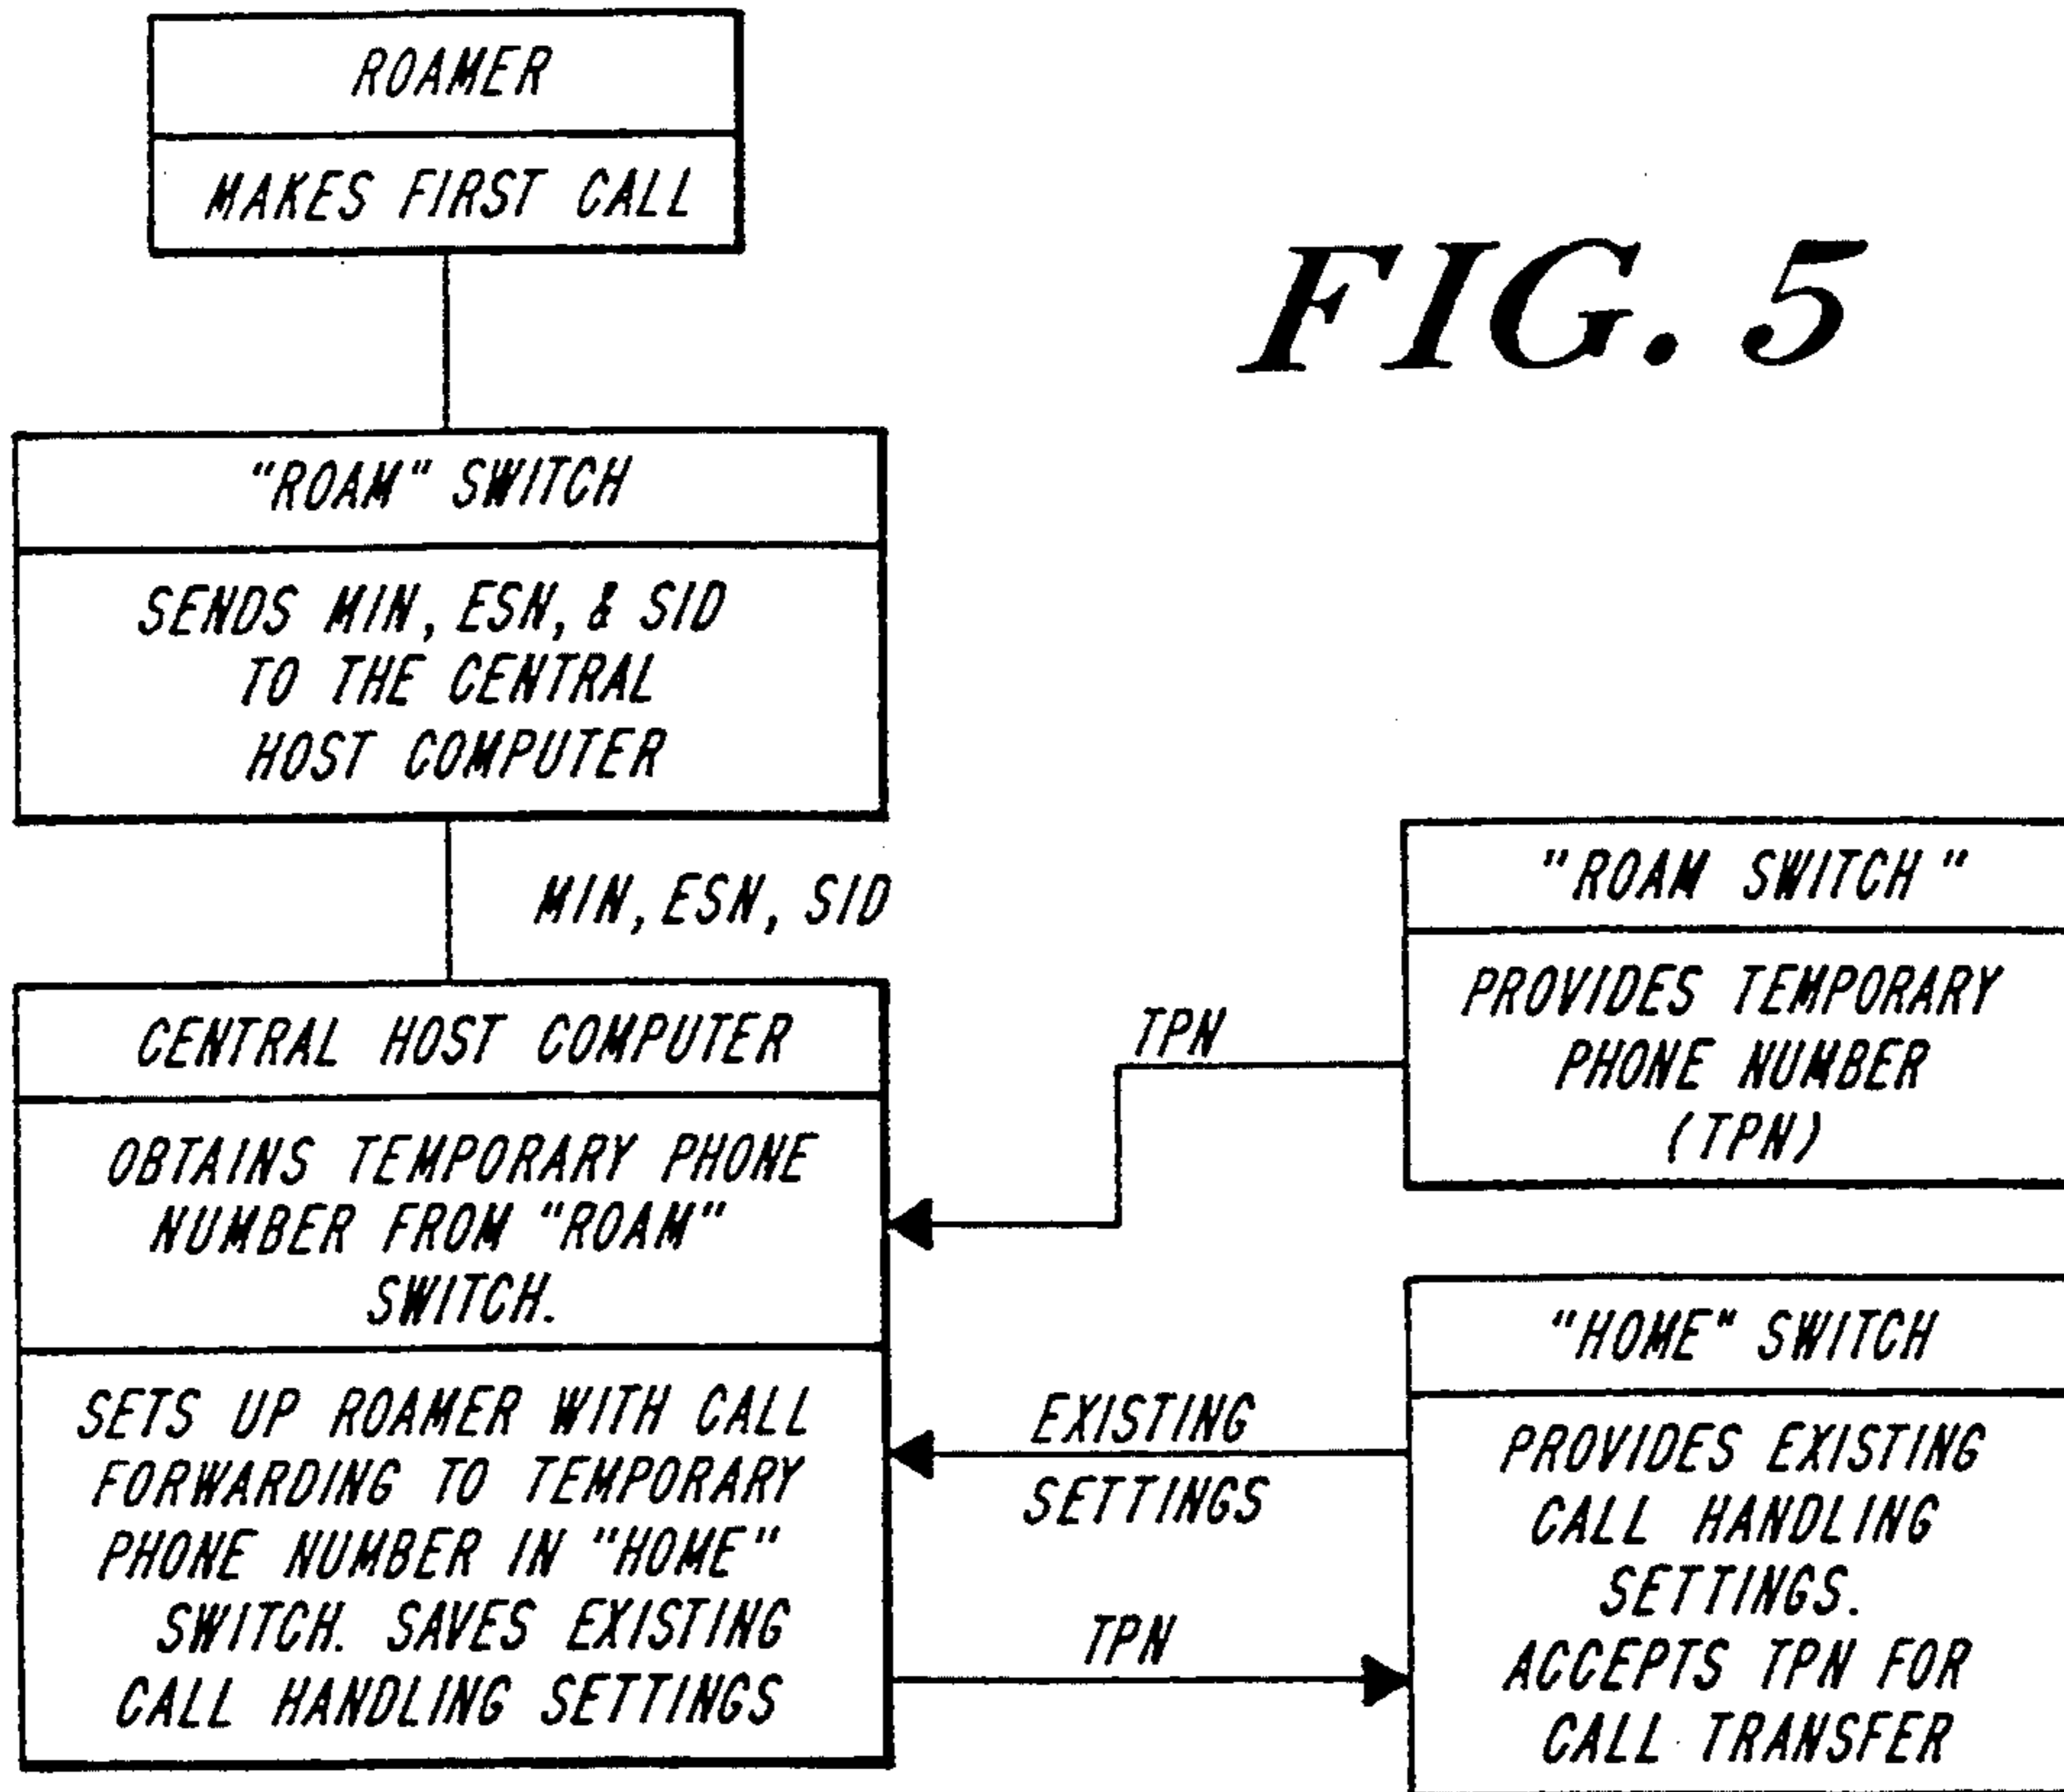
ROAMER

MAKES FIRST CALL

FIG. 5

"ROAM" SWITCH

SENDS MIN, ESN, & SID TO THE CENTRAL HOST COMPUTER

MIN, ESN, SID

"ROAM SWITCH"

PROVIDES TEMPORARY PHONE NUMBER (TPN)

TPN

CENTRAL HOST COMPUTER

OBTAINS TEMPORARY PHONE NUMBER FROM "ROAM" SWITCH.

SETS UP ROAMER WITH CALL FORWARDING TO TEMPORARY PHONE NUMBER IN "HOME" SWITCH. SAVES EXISTING CALL HANDLING SETTINGS

EXISTING SETTINGS

TPN

"HOME" SWITCH

PROVIDES EXISTING CALL HANDLING SETTINGS. ACCEPTS TPN FOR CALL TRANSFER